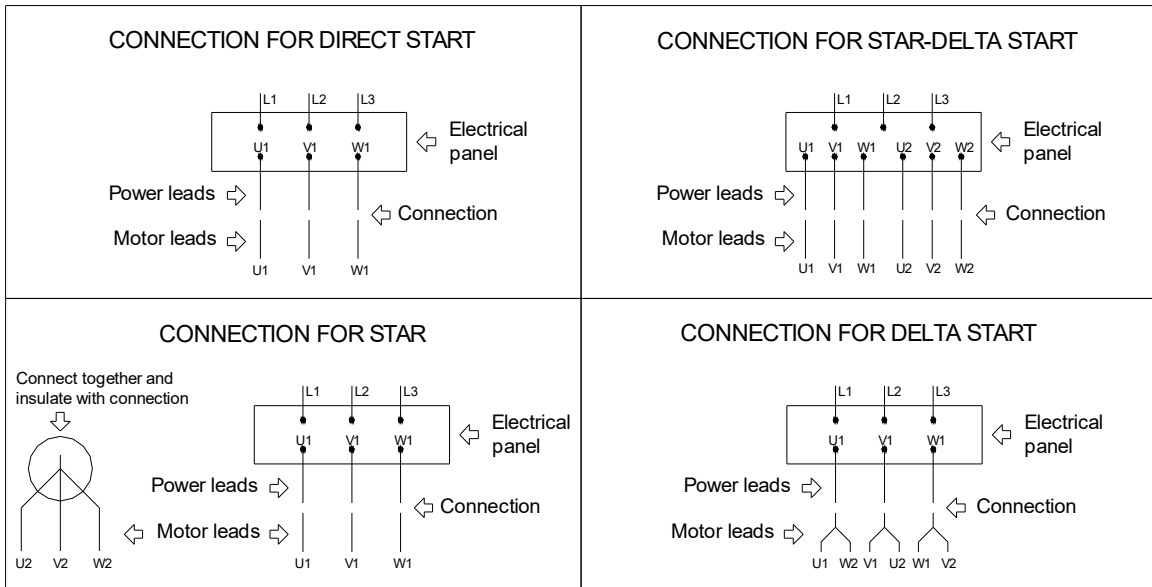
CONNECTION FOR DIRECT START

L1 L2 L3

U1 V1 W1

Electrical panel

Power leads

Connection

Motor leads

U1 V1 W1

CONNECTION FOR STAR-DELTA START

L1 L2 L3

U1 V1 W1 U2 V2 W2

Electrical panel

Power leads

Connection

Motor leads

U1 V1 W1 U2 V2 W2

CONNECTION FOR STAR

Connect together and insulate with connection

L1 L2 L3

U1 V1 W1

Electrical panel

Power leads

Connection

Motor leads

U2 V2 W2

U1 V1 W1

CONNECTION FOR DELTA START

L1 L2 L3

U1 V1 W1

Electrical panel

Power leads

Connection

Motor leads

U1 W2 V1 U2 W1 V2